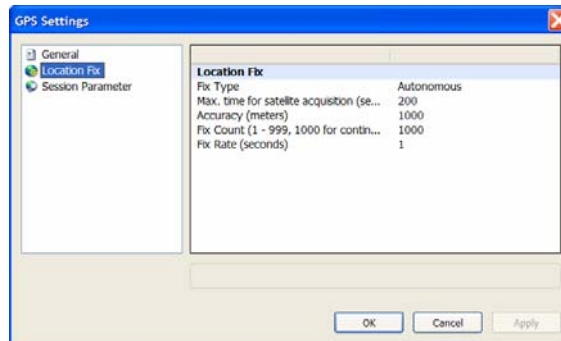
GPS Settings

General
Location Fix
Session Parameter

| Location Fix | |
|---|---|
| Fix Type | Autonomous |
| Max. time for satellite acquisition (se... | 200 |
| Accuracy (meters) | 1000 |
| Fix Count (1 - 999, 1000 for contin... | 1000 |
| Fix Rate (seconds) | 1 |

OK
Cancel
Apply